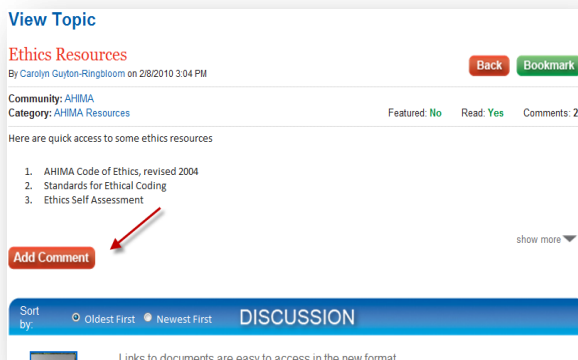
View Topic

Ethics Resources

By Carolyn Guyton-Ringbloom on 2/8/2010 3:04 PM

Back Bookmark

Community: AHIMA
Category: AHIMA Resources

Featured: No Read: Yes Comments: 2

Here are quick access to some ethics resources

1. AHIMA Code of Ethics, revised 2004
2. Standards for Ethical Coding
3. Ethics Self Assessment

show more

Add Comment

Sort by: Oldest First Newest First DISCUSSION

Links to documents are easy to access in the new format